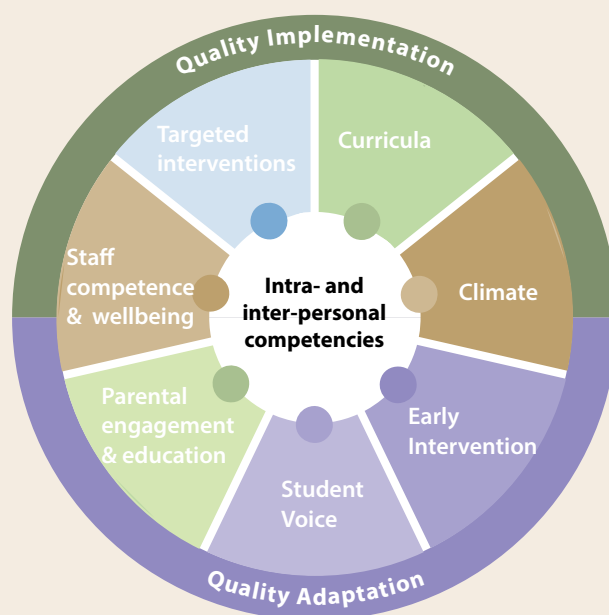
Quality Implementation

Targeted interventions

Curricula

Staff competence & wellbeing

Intra- and inter-personal competencies

Climate

Parental engagement & education

Early Intervention

Student Voice

Quality Adaptation